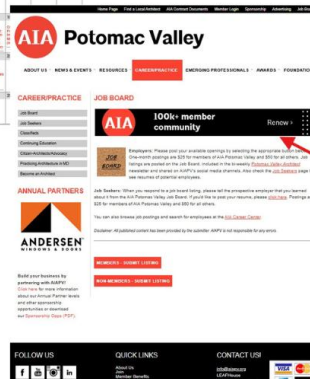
Home Page | Find a Local Architect | AIA Contract Documents | Member Login | Sponsorship | Advertising | Buy Now

AIA Potomac Valley

ABOUT US | NEWS & EVENTS | RESOURCES | CAREER/PRACTICE | EMERGING PROFESSIONALS | AWARDS | FOUNDATION

CAREER/PRACTICE

Job Board
Job Seekers
Classifieds
Continuing Education
Citizen Architect Advocacy
Practicing Architects in MD
Become an Architect

ANNUAL PARTNERS

ANDERSEN WINDOWS & DOORS

Build your business by partnering with AIAPV! Click here for more information about our Annual Partner levels and other sponsorship opportunities or download our Sponsorship Deck (PDF).

JOB BOARD

AIA 100k+ member community Renew

JOB BOARD

Employers: Please post your available openings by selecting the appropriate button below. One-month postings are $25 for members of AIA Potomac Valley and $50 for all others. Job listings are posted on the Job Board, included in the bi-weekly Potomac Valley Architect newsletter and shared on AIAPV's social media channels. Also check the Job Seekers page to see resumes of potential employees.

Job Seekers: When you respond to a job board listing, please tell the prospective employer that you learned about it from the AIA Potomac Valley Job Board. If you'd like to post your resume, please click here. Postings are $25 for members of AIA Potomac Valley and $50 for all others.

You can also browse job postings and search for employees at the AIA Career Center.

Disclaimer: All published content has been provided by the submitter. AIAPV is not responsible for any errors.

MEMBERS – SUBMIT LISTING

NON-MEMBERS – SUBMIT LISTING

FOLLOW US

QUICK LINKS
About Us
Join
Member Benefits

CONTACT US!
info@aiapv.org
LEAP House